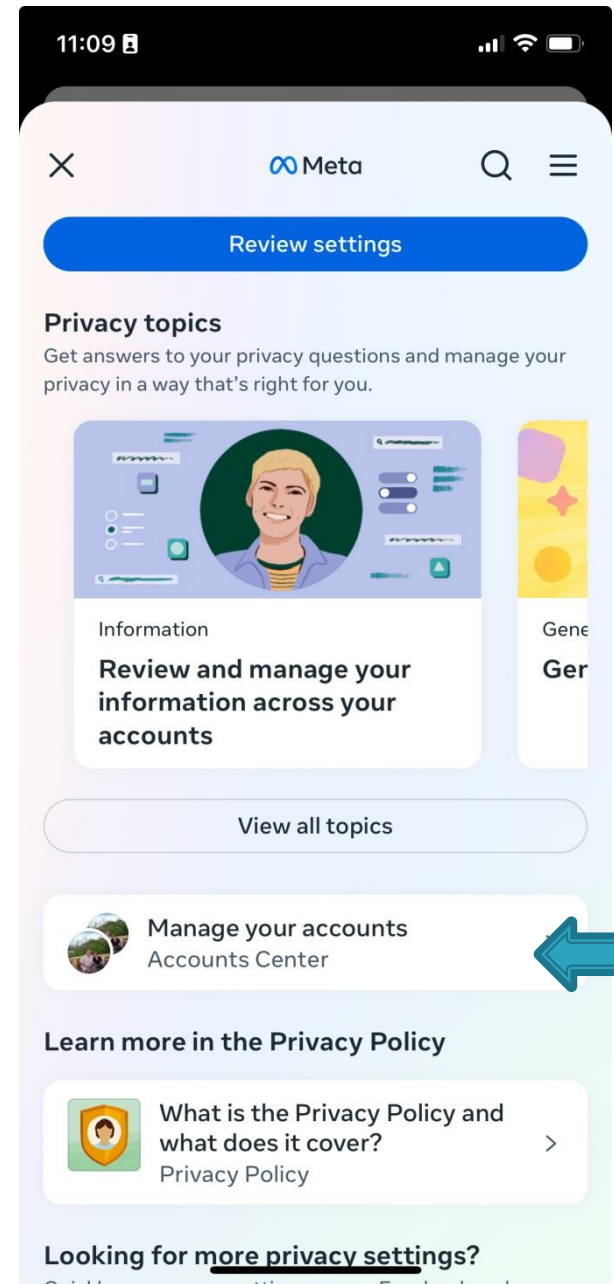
11:09

Meta

Review settings

Privacy topics

Get answers to your privacy questions and manage your privacy in a way that's right for you.

Information

Review and manage your information across your accounts

Gene

Ger

View all topics

Manage your accounts
Accounts Center

Learn more in the Privacy Policy

What is the Privacy Policy and what does it cover?
Privacy Policy

Looking for more privacy settings?

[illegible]